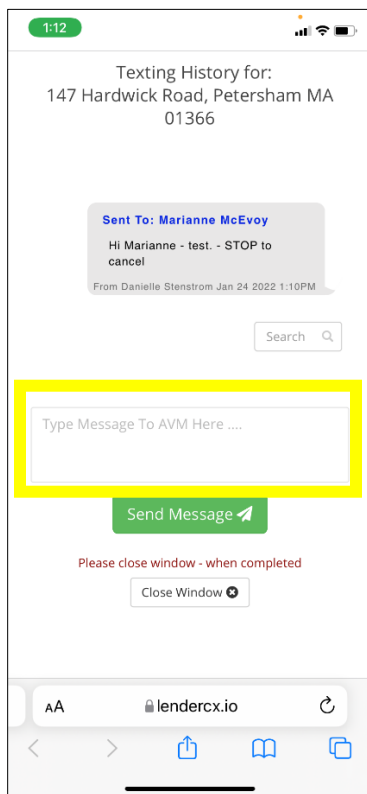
1:12

Texting History for:
147 Hardwick Road, Petersham MA 01366

Sent To: Marianne McEvoy
Hi Marianne - test. - STOP to cancel
From Danielle Stenstrom Jan 24 2022 1:10PM

Search

Type Message To AVM Here ....

Send Message

Please close window - when completed

Close Window

AA lendercx.io